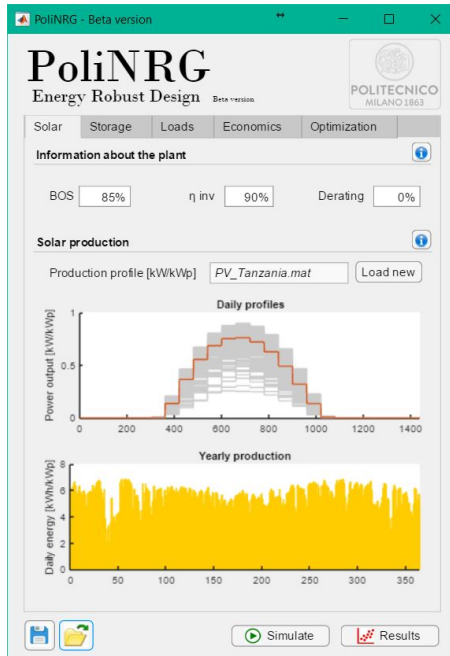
PoliNRG - Beta version

PoliNRG
Energy Robust Design Beta version

POLITECNICO
MILANO 1863

Solar | Storage | Loads | Economics | Optimization

Information about the plant

BOS 85%
η inv 90%
Derating 0%

Solar production

Production profile [kW/kWp] PV_Tanzania.mat Load new

Daily profiles

Power output [kW/kWp]
1
0.5
0
0 200 400 600 800 1000 1200 1400

Yearly production

Daily energy [kWh/kWp]
8
6
4
2
0
0 50 100 150 200 250 300 350

Simulate
Results